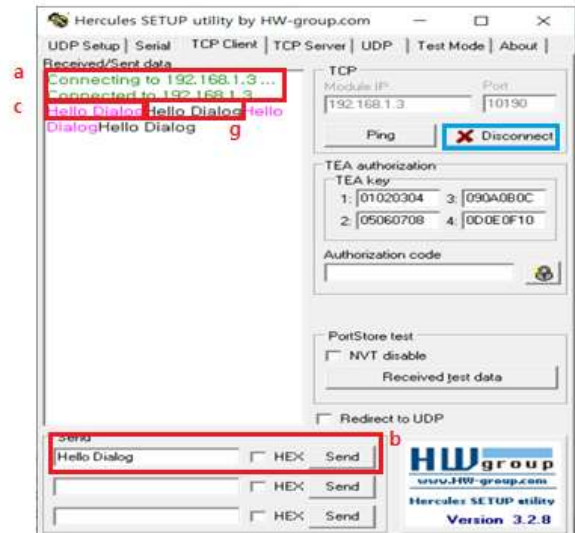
Hercules SETUP utility by HW-group.com

UDP Setup | Serial | TCP Client | TCP Server | UDP | Test Mode | About

Received/Sent data

a

Connecting to 192.168.1.3 ...
Connected to 192.168.1.3

c

Hello DialogHello DialogHello DialogHello Dialog

g

TCP

Module IP
192.168.1.3
Port
10190

Ping

Disconnect

TEA authorization

TEA key

1: 01020304
3: 090A0B0C
2: 05060708
4: 0D0E0F10

Authorization code

PortStore test

NVT disable

Received test data

Redirect to UDP

Send

b

Hello Dialog
HEX
Send

HEX
Send

HEX
Send

HW group
www.HW-group.com
Hercules SETUP utility
Version 3.2.8